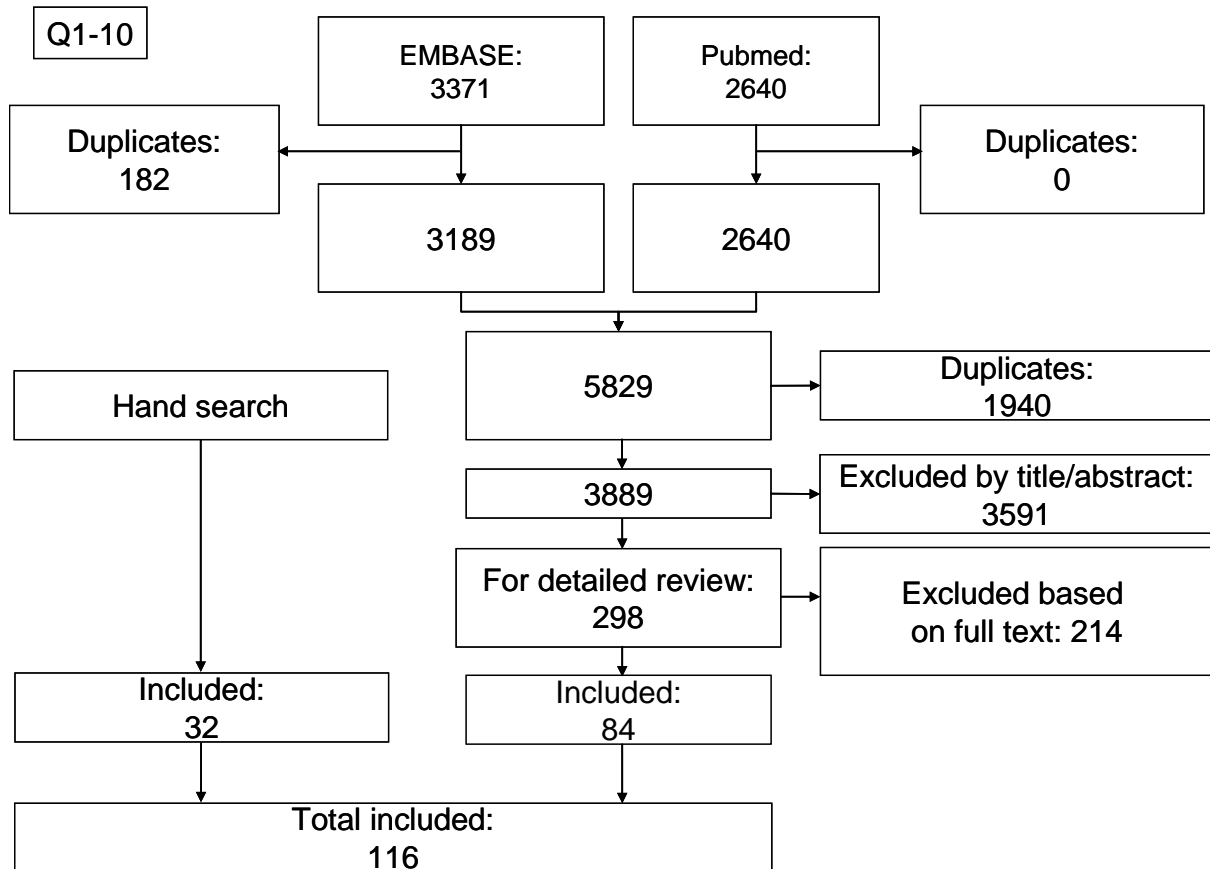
Q1-10

EMBASE:
3371

Pubmed:
2640

Duplicates:
182

Duplicates:
0

3189

2640

5829

Duplicates:
1940

Hand search

3889

Excluded by title/abstract:
3591

For detailed review:
298

Excluded based on full text: 214

Included:
32

Included:
84

Total included:
116